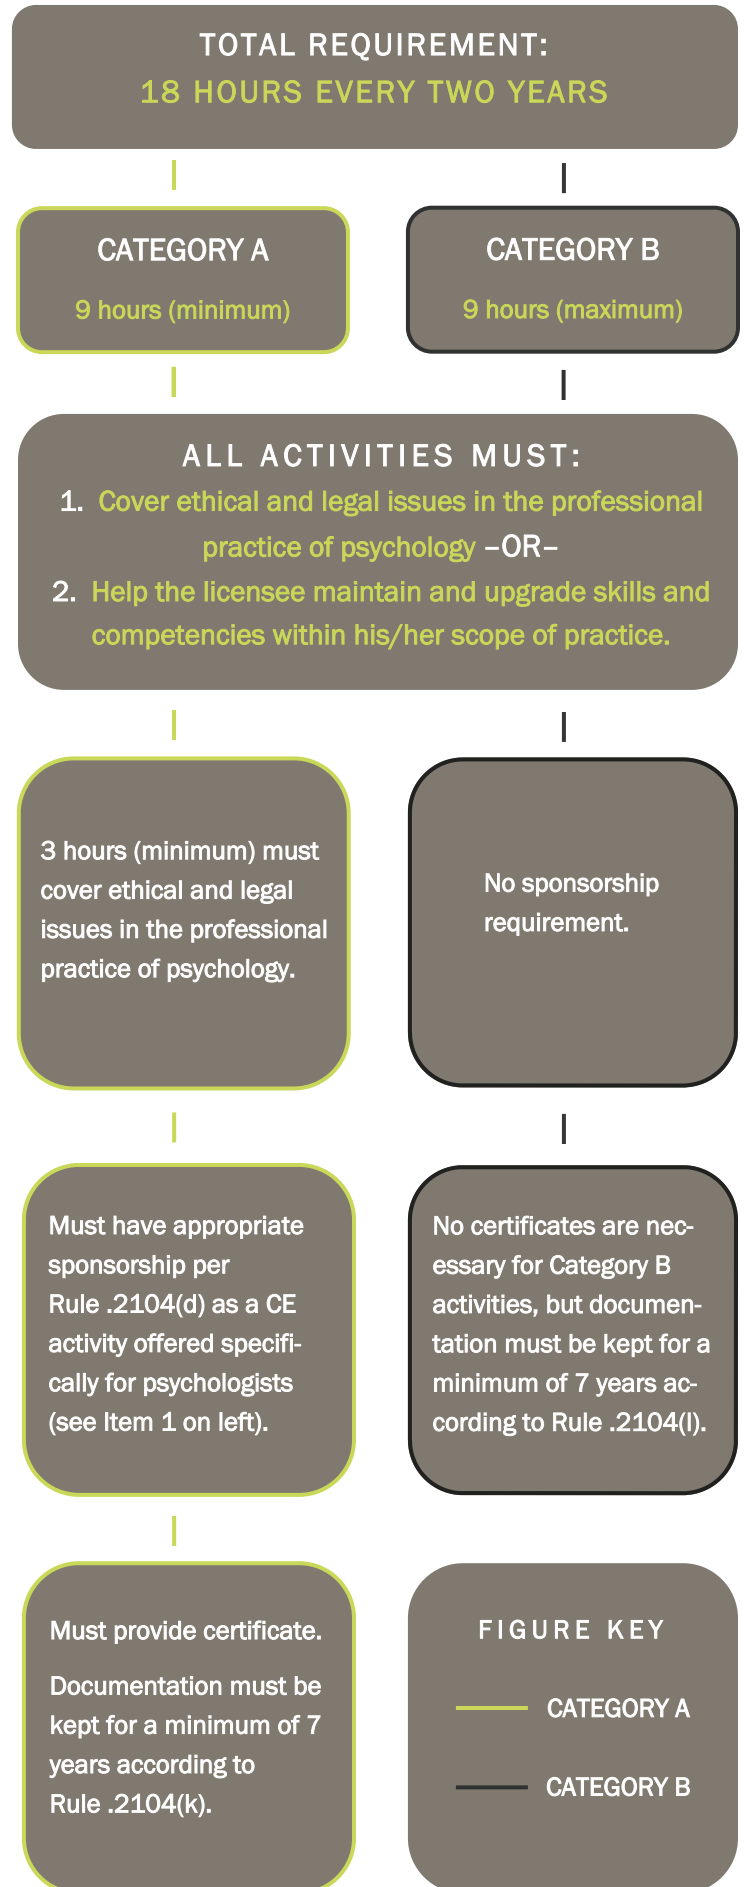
TOTAL REQUIREMENT:
18 HOURS EVERY TWO YEARS

CATEGORY A
9 hours (minimum)

CATEGORY B
9 hours (maximum)

ALL ACTIVITIES MUST:
1. Cover ethical and legal issues in the professional practice of psychology –OR–
2. Help the licensee maintain and upgrade skills and competencies within his/her scope of practice.

3 hours (minimum) must cover ethical and legal issues in the professional practice of psychology.

No sponsorship requirement.

Must have appropriate sponsorship per Rule .2104(d) as a CE activity offered specifically for psychologists (see Item 1 on left).

No certificates are necessary for Category B activities, but documentation must be kept for a minimum of 7 years according to Rule .2104(l).

Must provide certificate.

Documentation must be kept for a minimum of 7 years according to Rule .2104(k).

FIGURE KEY
CATEGORY A
CATEGORY B